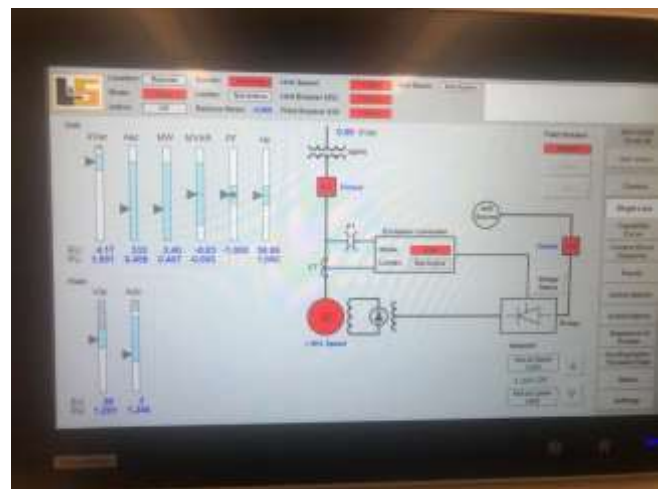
Gen

KVar

Amp

MW

MVAR

PF

Hz

6.17

3.03

0.40

-0.03

-1.000

59.95

1.031

0.408

0.407

-0.040

1.000

Field

Vdc

Adc

1.201

1.246

Breaker

Excitation Controller

Mode

Control

Bridge

0.98

Fault Shutdown

Single Line

Startup

Shutdown

Settings